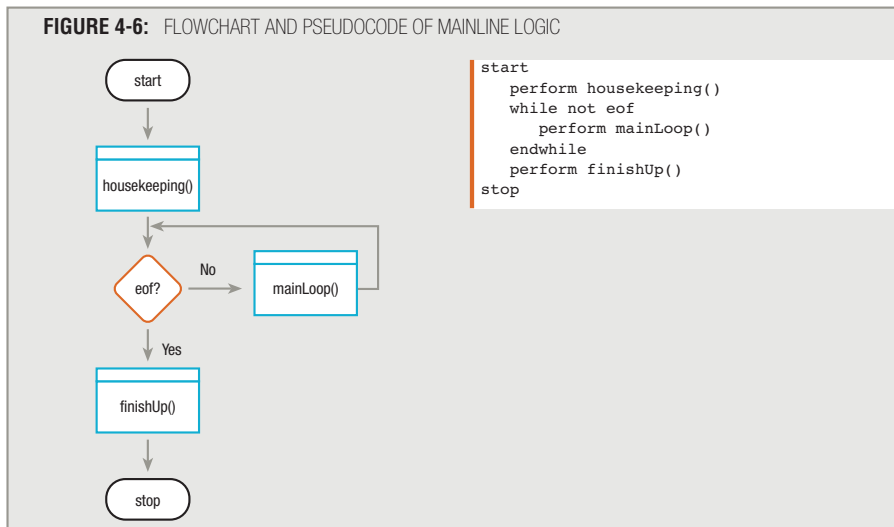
**FIGURE 4-6:** FLOWCHART AND PSEUDOCODE OF MAINLINE LOGIC

start

housekeeping()

eof?

No

mainLoop()

Yes

finishUp()

stop

```
start
   perform housekeeping()
   while not eof
      perform mainLoop()
   endwhile
   perform finishUp()
stop
```